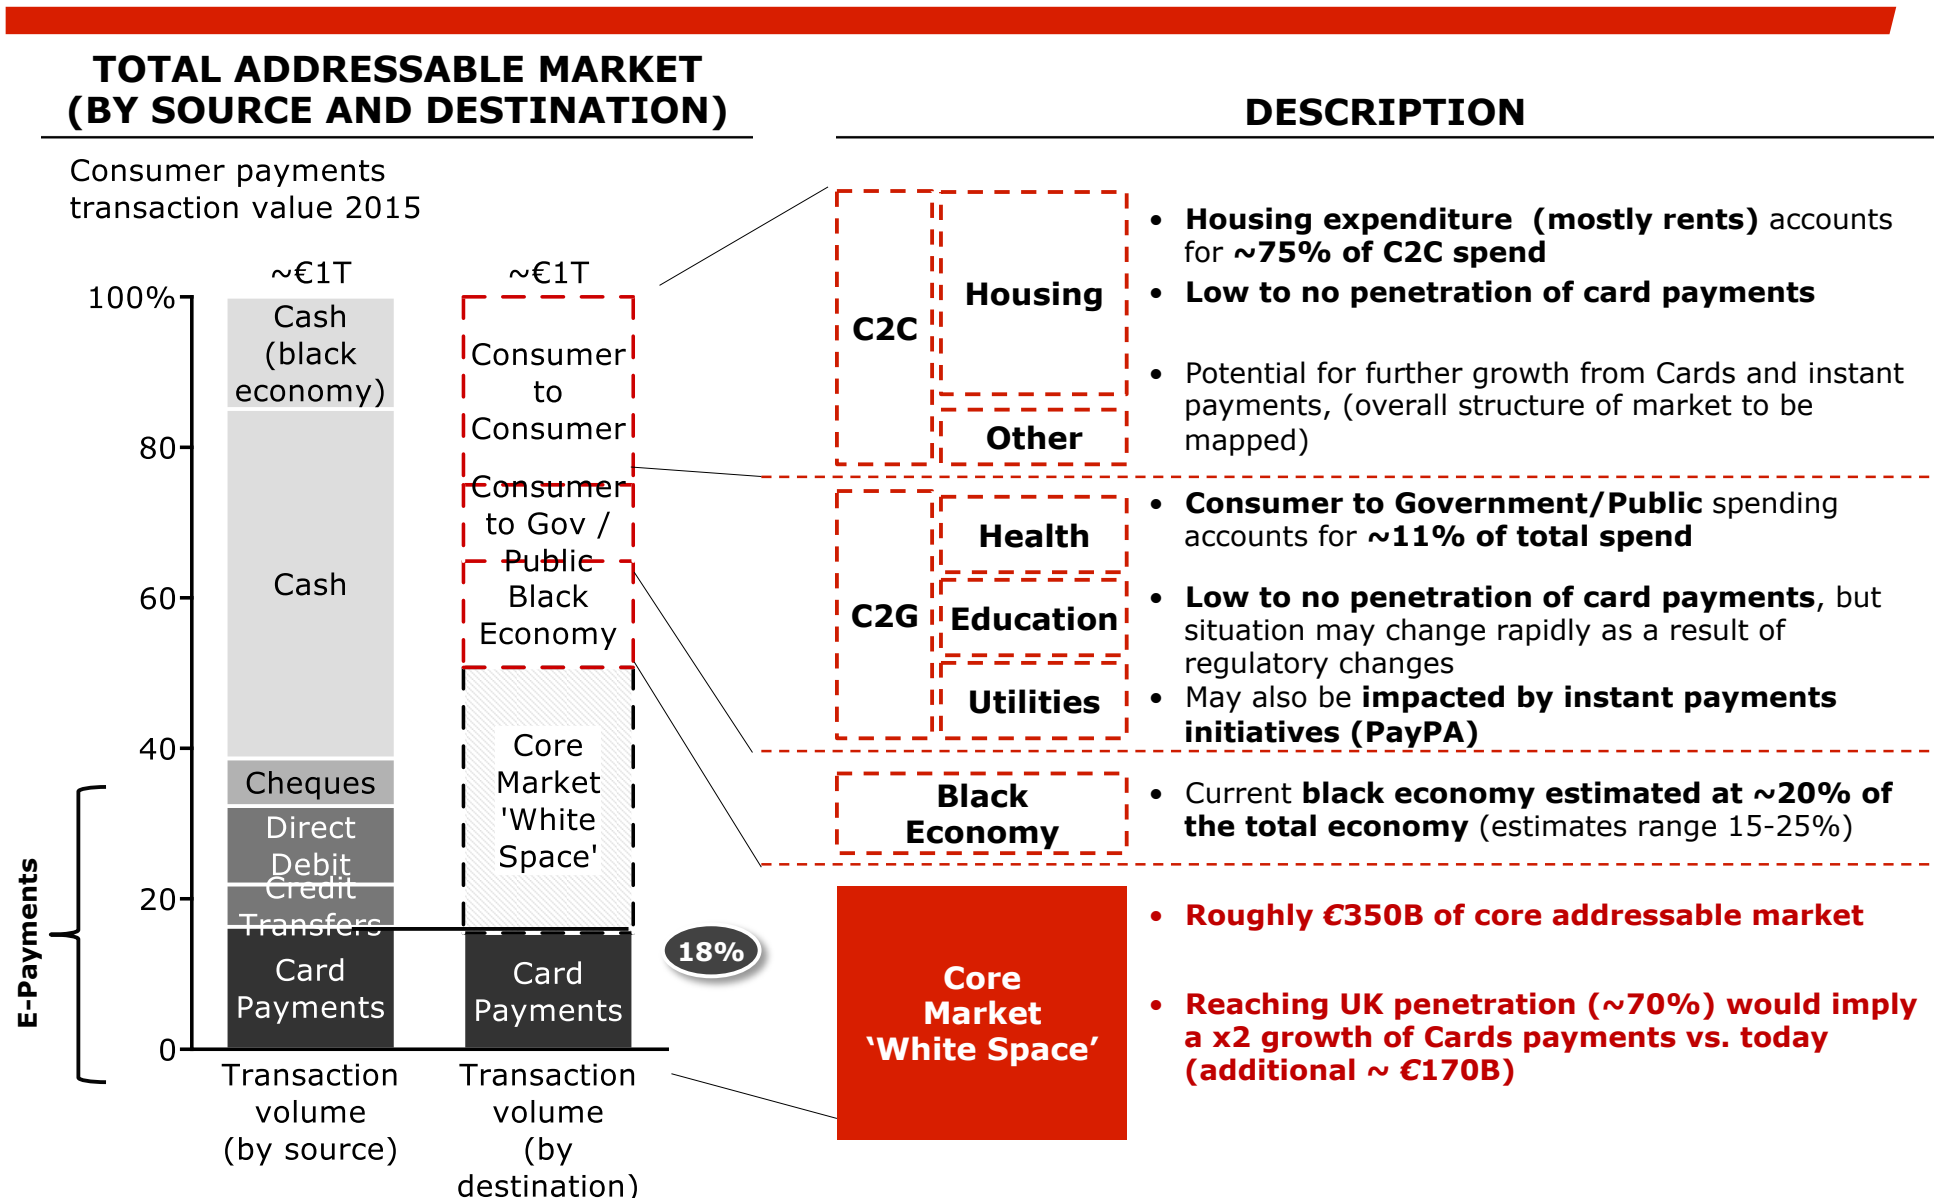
TOTAL ADDRESSABLE MARKET (BY SOURCE AND DESTINATION)

Consumer payments transaction value 2015

~€1T

~€1T

100%

80

60

40

20

0

Cash (black economy)

Cash

Cheques

Direct Debit

Credit Transfers

Card Payments

Consumer to Consumer

Consumer to Gov / Public

Black Economy

Core Market 'White Space'

Card Payments

18%

E-Payments

Transaction volume (by source)

Transaction volume (by destination)

DESCRIPTION

C2C

Housing

Other

- **Housing expenditure (mostly rents)** accounts for **~75% of C2C spend**
- **Low to no penetration of card payments**
- Potential for further growth from Cards and instant payments, (overall structure of market to be mapped)

C2G

Health

Education

Utilities

- **Consumer to Government/Public** spending accounts for **~11% of total spend**
- **Low to no penetration of card payments**, but situation may change rapidly as a result of regulatory changes
- May also be **impacted by instant payments initiatives (PayPA)**

Black Economy

- Current **black economy estimated at ~20% of the total economy** (estimates range 15-25%)

Core Market 'White Space'

- Roughly €350B of core addressable market
- Reaching UK penetration (~70%) would imply a x2 growth of Cards payments vs. today (additional ~ €170B)